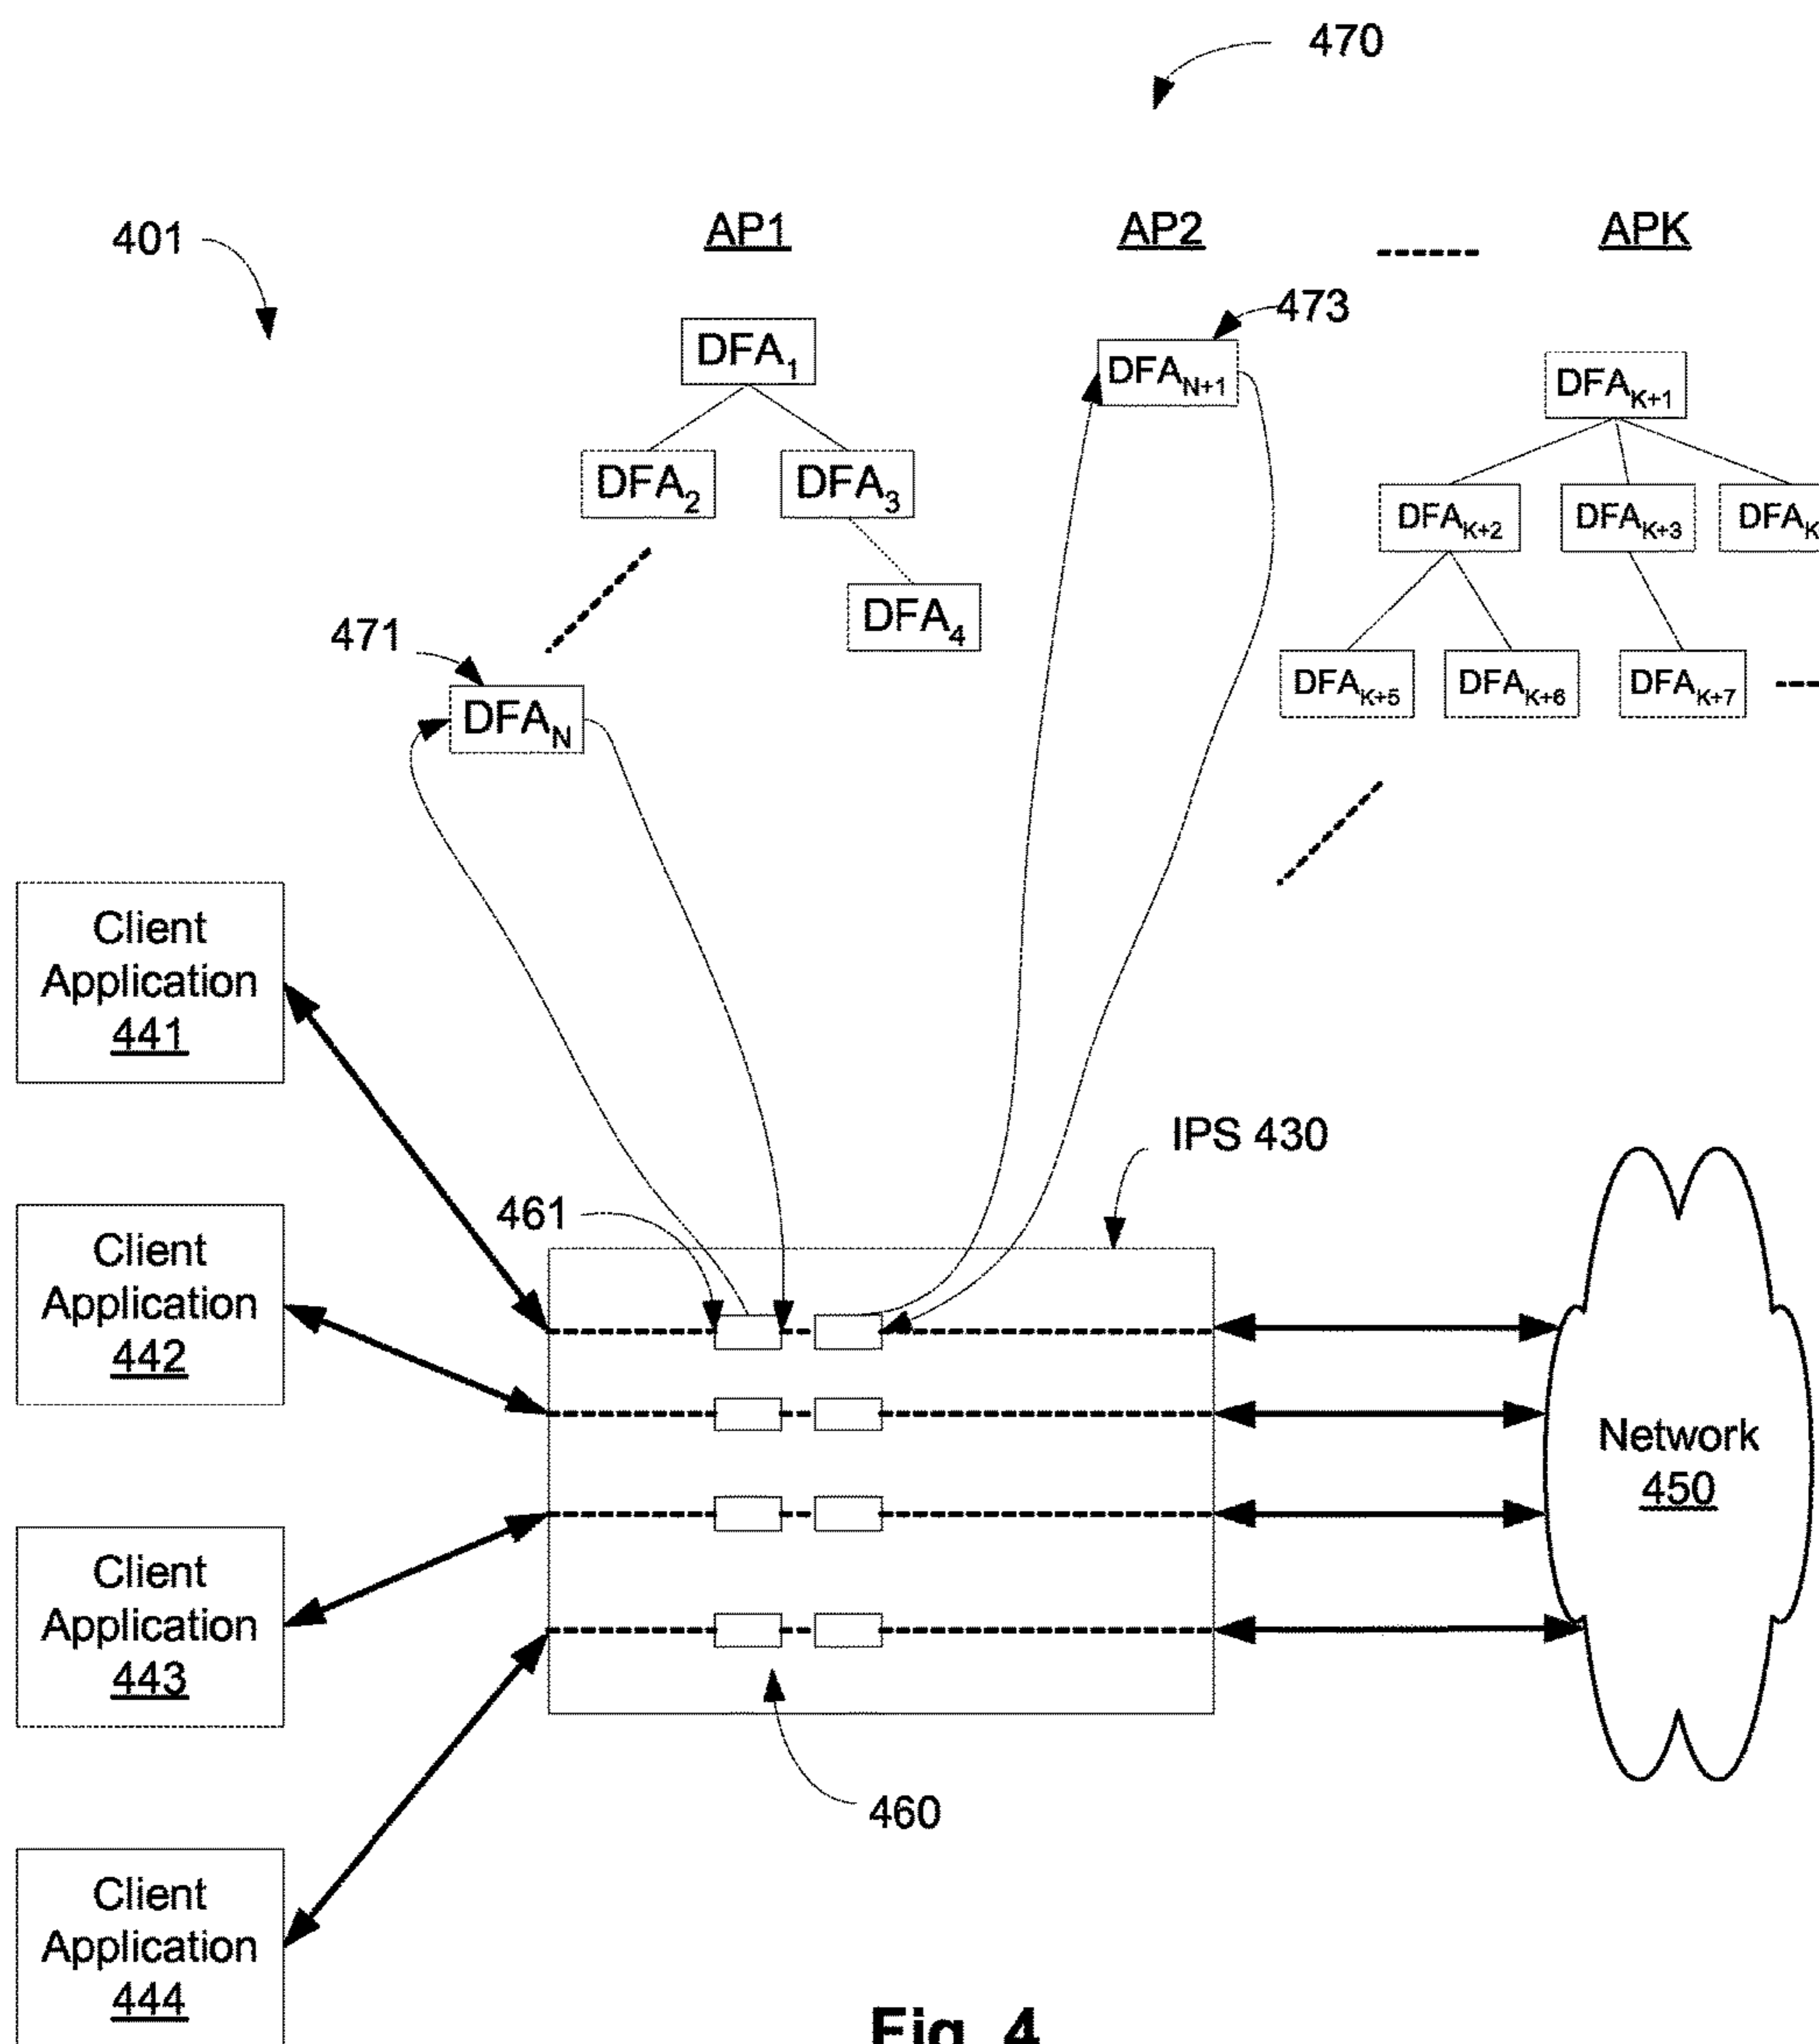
470

401

AP1

AP2

APK

473

DFA$_1$

DFA$_{N+1}$

DFA$_{K+1}$

DFA$_2$

DFA$_3$

DFA$_{K+2}$

DFA$_{K+3}$

DFA$_K$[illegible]

DFA$_4$

471

DFA$_{K+5}$

DFA$_{K+6}$

DFA$_{K+7}$

DFA$_N$

Client Application 441

IPS 430

461

Client Application 442

Network 450

Client Application 443

460

Client Application 444

Fig. 4